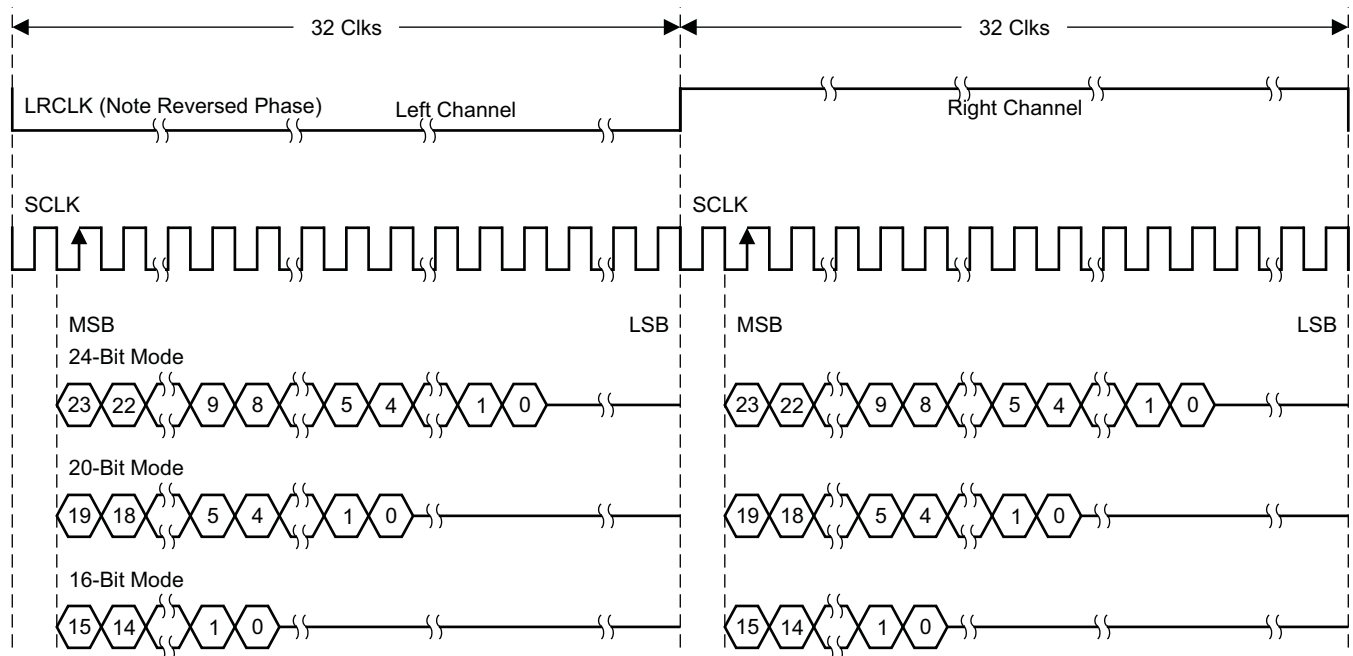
32 Clks

32 Clks

LRCLK (Note Reversed Phase)

Left Channel

Right Channel

SCLK

SCLK

MSB

LSB

MSB

LSB

24-Bit Mode

23 22 9 8 5 4 1 0

23 22 9 8 5 4 1 0

20-Bit Mode

19 18 5 4 1 0

19 18 5 4 1 0

16-Bit Mode

15 14 1 0

15 14 1 0